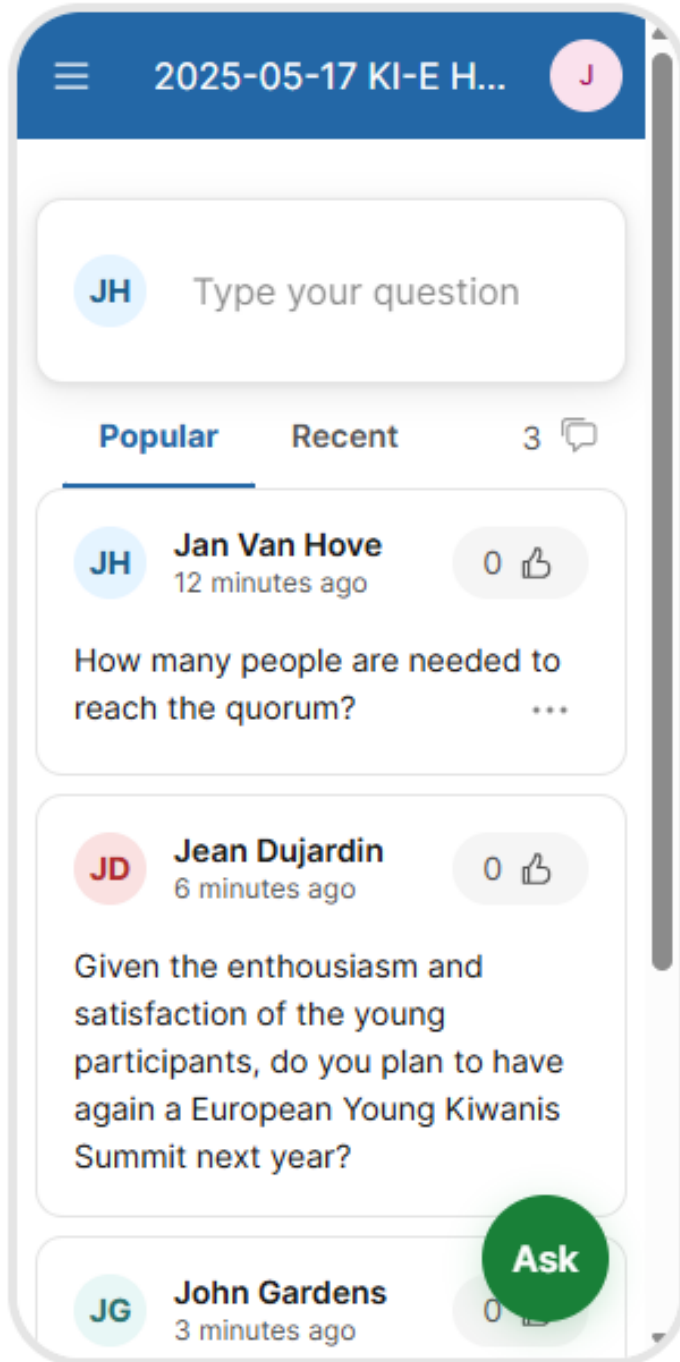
2025-05-17 KI-E H...

J

JH Type your question

Popular Recent 3

JH Jan Van Hove
12 minutes ago
0

How many people are needed to reach the quorum?

JD Jean Dujardin
6 minutes ago
0

Given the enthousiasm and satisfaction of the young participants, do you plan to have again a European Young Kiwanis Summit next year?

JG John Gardens
3 minutes ago
0

Ask